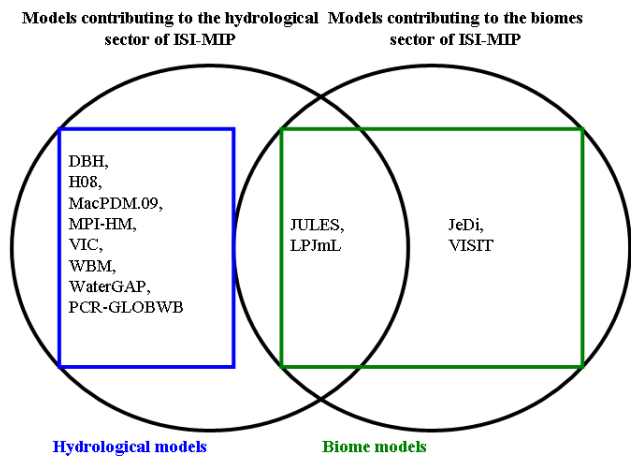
Models contributing to the hydrological sector of ISI-MIP

Models contributing to the biomes sector of ISI-MIP

DBH,
H08,
MacPDM.09,
MPI-HM,
VIC,
WBM,
WaterGAP,
PCR-GLOBWB

JULES,
LPJmL

JeDi,
VISIT

Hydrological models

Biome models